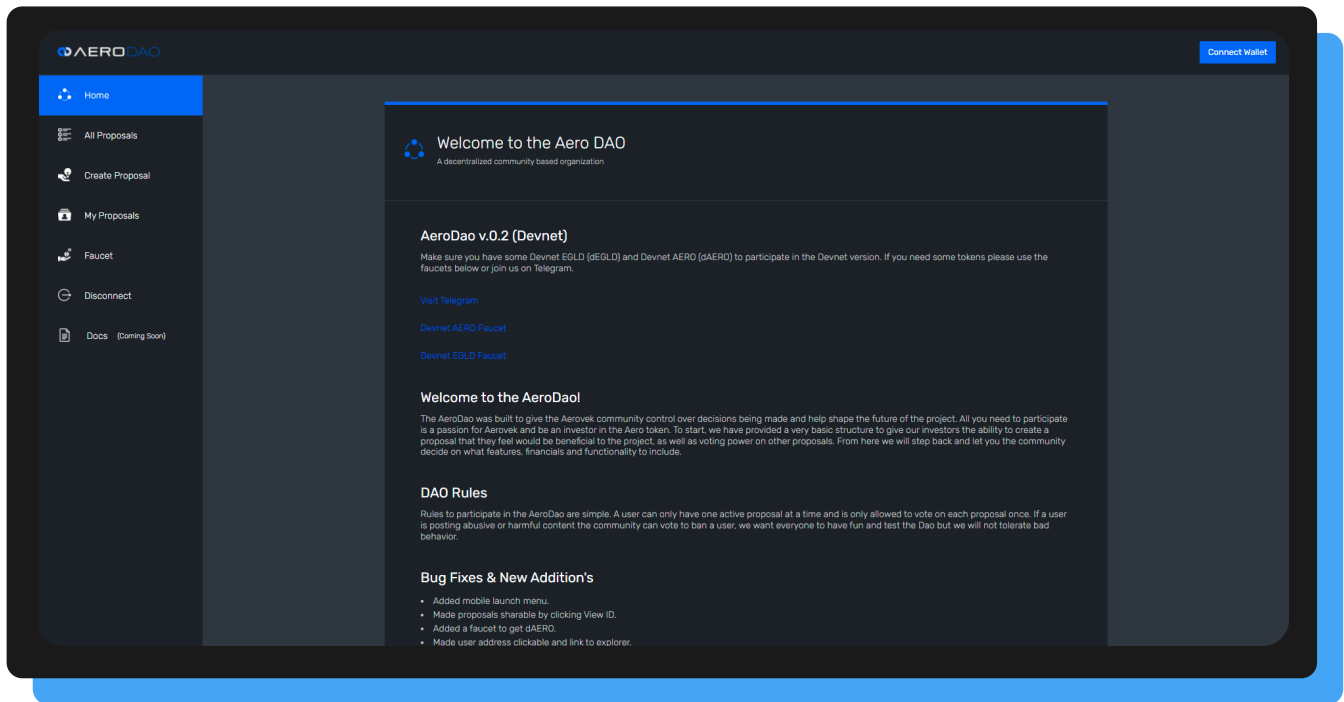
AERODAO

Connect Wallet

Home

All Proposals

Create Proposal

My Proposals

Faucet

Disconnect

Docs (Coming Soon)

Welcome to the Aero DAO

A decentralized community based organization

AeroDao v.0.2 (Devnet)

Make sure you have some Devnet EGLD (dEGLD) and Devnet AERO (dAERO) to participate in the Devnet version. If you need some tokens please use the faucets below or join us on Telegram.

Visit Telegram

Devnet AERO Faucet

Devnet EGLD Faucet

Welcome to the AeroDao!

The AeroDao was built to give the Aerovek community control over decisions being made and help shape the future of the project. All you need to participate is a passion for Aerovek and be an investor in the Aero token. To start, we have provided a very basic structure to give our investors the ability to create a proposal that they feel would be beneficial to the project, as well as voting power on other proposals. From here we will step back and let you the community decide on what features, financials and functionality to include.

DAO Rules

Rules to participate in the AeroDao are simple. A user can only have one active proposal at a time and is only allowed to vote on each proposal once. If a user is posting abusive or harmful content the community can vote to ban a user, we want everyone to have fun and test the Dao but we will not tolerate bad behavior.

Bug Fixes & New Addition's

- Added mobile launch menu.
- Made proposals sharable by clicking View ID.
- Added a faucet to get dAERO.
- Made user address clickable and link to explorer.